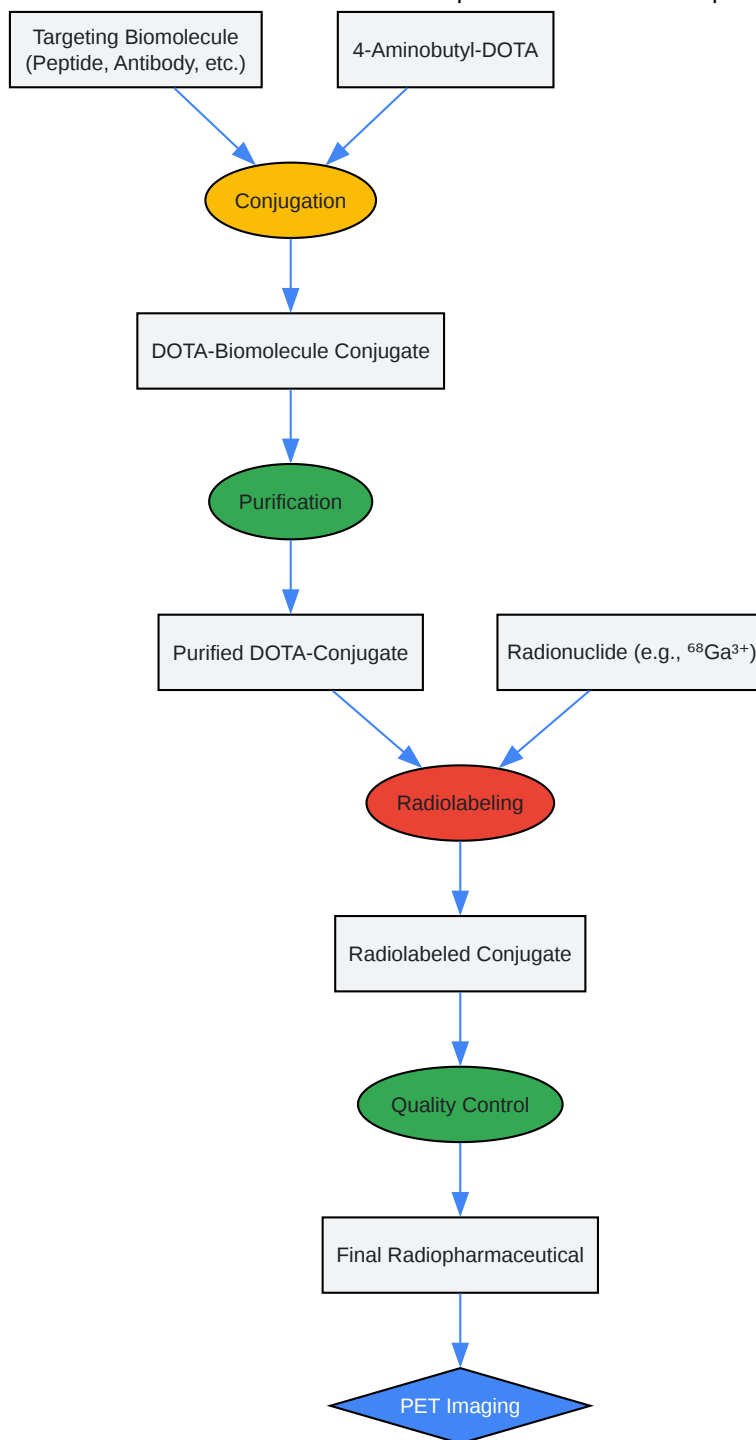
Targeting Biomolecule (Peptide, Antibody, etc.)

4-Aminobutyl-DOTA

Conjugation

DOTA-Biomolecule Conjugate

Purification

Purified DOTA-Conjugate

Radionuclide (e.g., $^{68}Ga^{3+}$)

Radiolabeling

Radiolabeled Conjugate

Quality Control

Final Radiopharmaceutical

PET Imaging